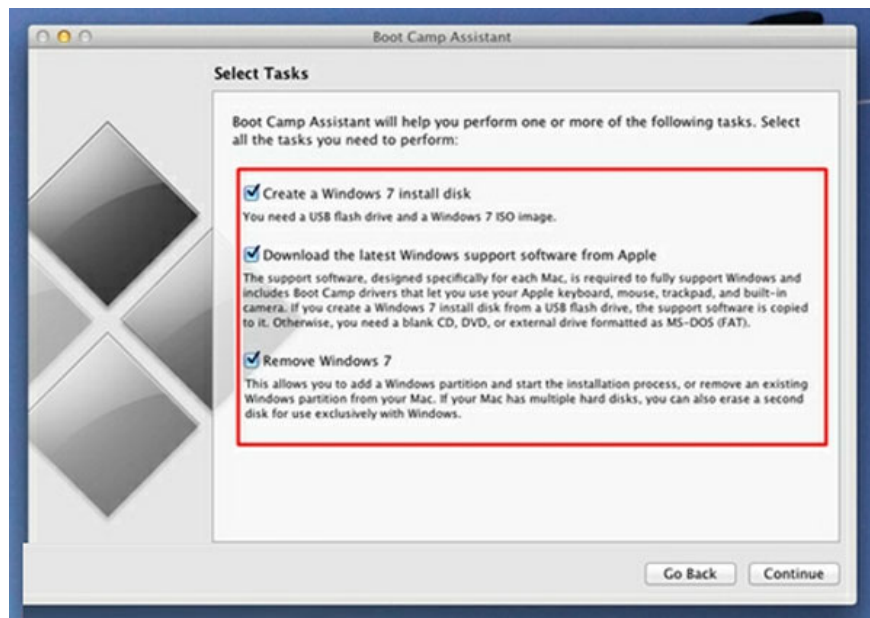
Boot Camp Assistant

Select Tasks

Boot Camp Assistant will help you perform one or more of the following tasks. Select all the tasks you need to perform:

Create a Windows 7 install disk
You need a USB flash drive and a Windows 7 ISO image.

Download the latest Windows support software from Apple
The support software, designed specifically for each Mac, is required to fully support Windows and includes Boot Camp drivers that let you use your Apple keyboard, mouse, trackpad, and built-in camera. If you create a Windows 7 install disk from a USB flash drive, the support software is copied to it. Otherwise, you need a blank CD, DVD, or external drive formatted as MS-DOS (FAT).

Remove Windows 7
This allows you to add a Windows partition and start the installation process, or remove an existing Windows partition from your Mac. If your Mac has multiple hard disks, you can also erase a second disk for use exclusively with Windows.

Go Back
Continue